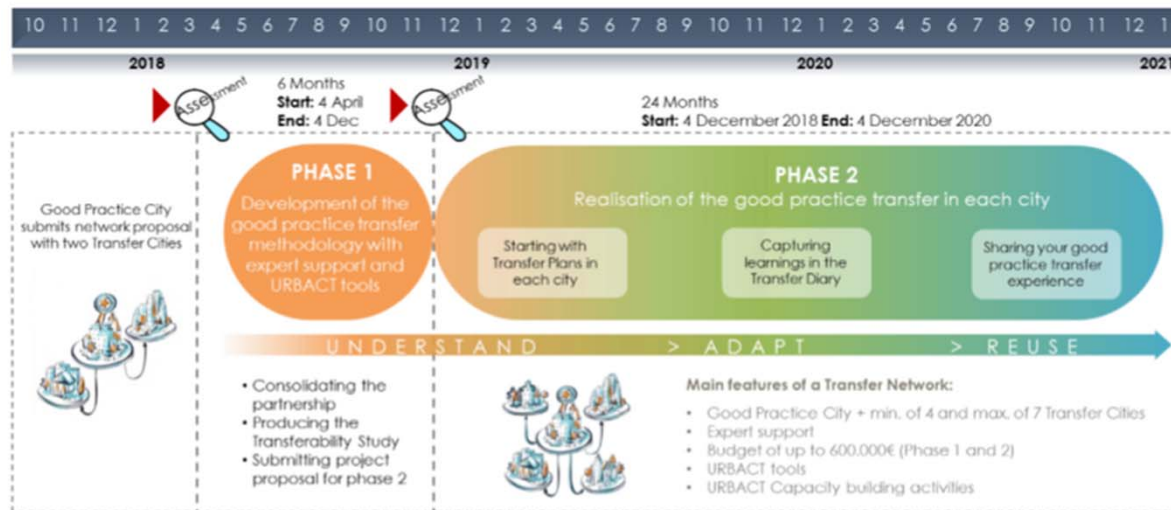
10 11 12 1 2 3 4 5 6 7 8 9 10 11 12 1 2 3 4 5 6 7 8 9 10 11 12 1 2 3 4 5 6 7 8 9 10 11 12 1

2018 2019 2020 2021

Assessment

6 Months
Start: 4 April
End: 4 Dec

Assessment

24 Months
Start: 4 December 2018 End: 4 December 2020

Good Practice City submits network proposal with two Transfer Cities

PHASE 1
Development of the good practice transfer methodology with expert support and URBACT tools

PHASE 2
Realisation of the good practice transfer in each city

Starting with Transfer Plans in each city

Capturing learnings in the Transfer Diary

Sharing your good practice transfer experience

UNDERSTAND > ADAPT > REUSE

• Consolidating the partnership
• Producing the Transferability Study
• Submitting project proposal for phase 2

Main features of a Transfer Network:
• Good Practice City + min. of 4 and max. of 7 Transfer Cities
• Expert support
• Budget of up to 600.000€ (Phase 1 and 2)
• URBACT tools
• URBACT Capacity building activities